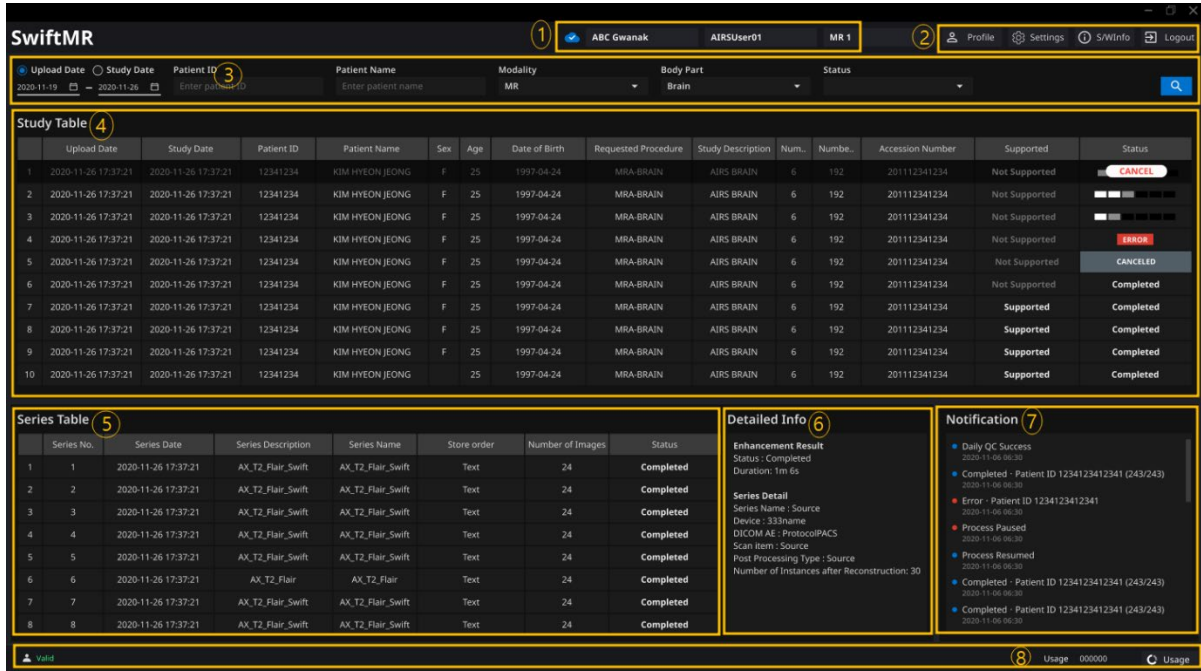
SwiftMR

1 ABC Gwanak AIRSUser01 MR 1

2 Profile Settings S/WInfo Logout

Upload Date Study Date Patient ID 3 Patient Name Modality Body Part Status
2020-11-19 – 2020-11-26 Enter patient ID Enter patient name MR Brain

Study Table 4

| | Upload Date | Study Date | Patient ID | Patient Name | Sex | Age | Date of Birth | Requested Procedure | Study Description | Num.. | Numbe.. | Accession Number | Supported | Status |
|---|---|---|---|---|---|---|---|---|---|---|---|---|---|---|
| 1 | 2020-11-26 17:37:21 | 2020-11-26 17:37:21 | 12341234 | KIM HYEON JEONG | F | 25 | 1997-04-24 | MRA-BRAIN | AIRS BRAIN | 6 | 192 | 201112341234 | Not Supported | CANCEL |
| 2 | 2020-11-26 17:37:21 | 2020-11-26 17:37:21 | 12341234 | KIM HYEON JEONG | F | 25 | 1997-04-24 | MRA-BRAIN | AIRS BRAIN | 6 | 192 | 201112341234 | Not Supported | |
| 3 | 2020-11-26 17:37:21 | 2020-11-26 17:37:21 | 12341234 | KIM HYEON JEONG | F | 25 | 1997-04-24 | MRA-BRAIN | AIRS BRAIN | 6 | 192 | 201112341234 | Not Supported | |
| 4 | 2020-11-26 17:37:21 | 2020-11-26 17:37:21 | 12341234 | KIM HYEON JEONG | F | 25 | 1997-04-24 | MRA-BRAIN | AIRS BRAIN | 6 | 192 | 201112341234 | Not Supported | ERROR |
| 5 | 2020-11-26 17:37:21 | 2020-11-26 17:37:21 | 12341234 | KIM HYEON JEONG | F | 25 | 1997-04-24 | MRA-BRAIN | AIRS BRAIN | 6 | 192 | 201112341234 | Not Supported | CANCELED |
| 6 | 2020-11-26 17:37:21 | 2020-11-26 17:37:21 | 12341234 | KIM HYEON JEONG | F | 25 | 1997-04-24 | MRA-BRAIN | AIRS BRAIN | 6 | 192 | 201112341234 | Not Supported | Completed |
| 7 | 2020-11-26 17:37:21 | 2020-11-26 17:37:21 | 12341234 | KIM HYEON JEONG | F | 25 | 1997-04-24 | MRA-BRAIN | AIRS BRAIN | 6 | 192 | 201112341234 | Supported | Completed |
| 8 | 2020-11-26 17:37:21 | 2020-11-26 17:37:21 | 12341234 | KIM HYEON JEONG | F | 25 | 1997-04-24 | MRA-BRAIN | AIRS BRAIN | 6 | 192 | 201112341234 | Supported | Completed |
| 9 | 2020-11-26 17:37:21 | 2020-11-26 17:37:21 | 12341234 | KIM HYEON JEONG | F | 25 | 1997-04-24 | MRA-BRAIN | AIRS BRAIN | 6 | 192 | 201112341234 | Supported | Completed |
| 10 | 2020-11-26 17:37:21 | 2020-11-26 17:37:21 | 12341234 | KIM HYEON JEONG | | 25 | 1997-04-24 | MRA-BRAIN | AIRS BRAIN | 6 | 192 | 201112341234 | Supported | Completed |

Series Table 5

| | Series No. | Series Date | Series Description | Series Name | Store order | Number of Images | Status |
|---|---|---|---|---|---|---|---|
| 1 | 1 | 2020-11-26 17:37:21 | AX_T2_Flair_Swift | AX_T2_Flair_Swift | Text | 24 | Completed |
| 2 | 2 | 2020-11-26 17:37:21 | AX_T2_Flair_Swift | AX_T2_Flair_Swift | Text | 24 | Completed |
| 3 | 3 | 2020-11-26 17:37:21 | AX_T2_Flair_Swift | AX_T2_Flair_Swift | Text | 24 | Completed |
| 4 | 4 | 2020-11-26 17:37:21 | AX_T2_Flair_Swift | AX_T2_Flair_Swift | Text | 24 | Completed |
| 5 | 5 | 2020-11-26 17:37:21 | AX_T2_Flair_Swift | AX_T2_Flair_Swift | Text | 24 | Completed |
| 6 | 6 | 2020-11-26 17:37:21 | AX_T2_Flair | AX_T2_Flair | Text | 24 | Completed |
| 7 | 7 | 2020-11-26 17:37:21 | AX_T2_Flair_Swift | AX_T2_Flair_Swift | Text | 24 | Completed |
| 8 | 8 | 2020-11-26 17:37:21 | AX_T2_Flair_Swift | AX_T2_Flair_Swift | Text | 24 | Completed |

Detailed Info 6
Enhancement Result
Status : Completed
Duration: 1m 6s

Series Detail
Series Name : Source
Device : 333name
DICOM AE : ProtocolPACS
Scan item : Source
Post Processing Type : Source
Number of Instances after Reconstruction: 30

Notification 7
Daily QC Success
2020-11-06 06:30
Completed · Patient ID 1234123412341 (243/243)
2020-11-06 06:30
Error · Patient ID 1234123412341
2020-11-06 06:30
Process Paused
2020-11-06 06:30
Process Resumed
2020-11-06 06:30
Completed · Patient ID 1234123412341 (243/243)
2020-11-06 06:30
Completed · Patient ID 1234123412341 (243/243)
2020-11-06 06:30

Valid
8 Usage 000000 Usage